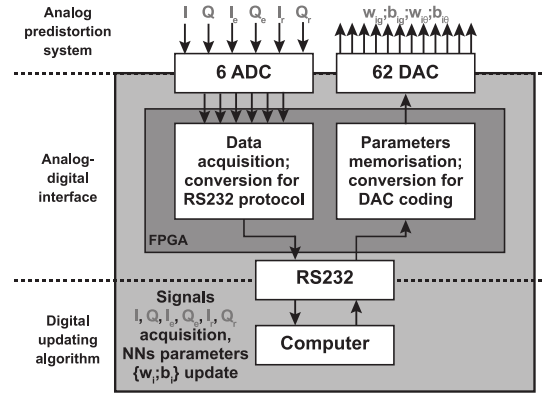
Analog predistortion system

$I$ $Q$ $I_e$ $Q_e$ $I_r$ $Q_r$

$w_{ig};b_{ig};w_{i\theta};b_{i\theta}$

6 ADC

62 DAC

Analog-digital interface

Data acquisition; conversion for RS232 protocol

Parameters memorisation; conversion for DAC coding

FPGA

RS232

Digital updating algorithm

Signals $I, Q, I_e, Q_e, I_r, Q_r$ acquisition, NNs parameters $\{w_i;b_i\}$ update

Computer